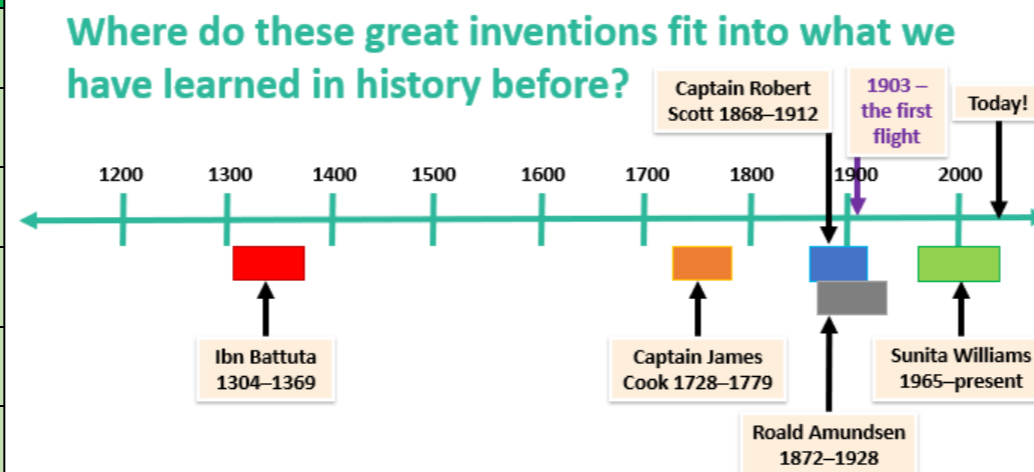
Where do these great inventions fit into what we have learned in history before?

Captain Robert Scott 1868–1912

1903 – the first flight

Today!

1200
1300
1400
1500
1600
1700
1800
1900
2000

Ibn Battuta 1304–1369

Captain James Cook 1728–1779

Roald Amundsen 1872–1928

Sunita Williams 1965–present